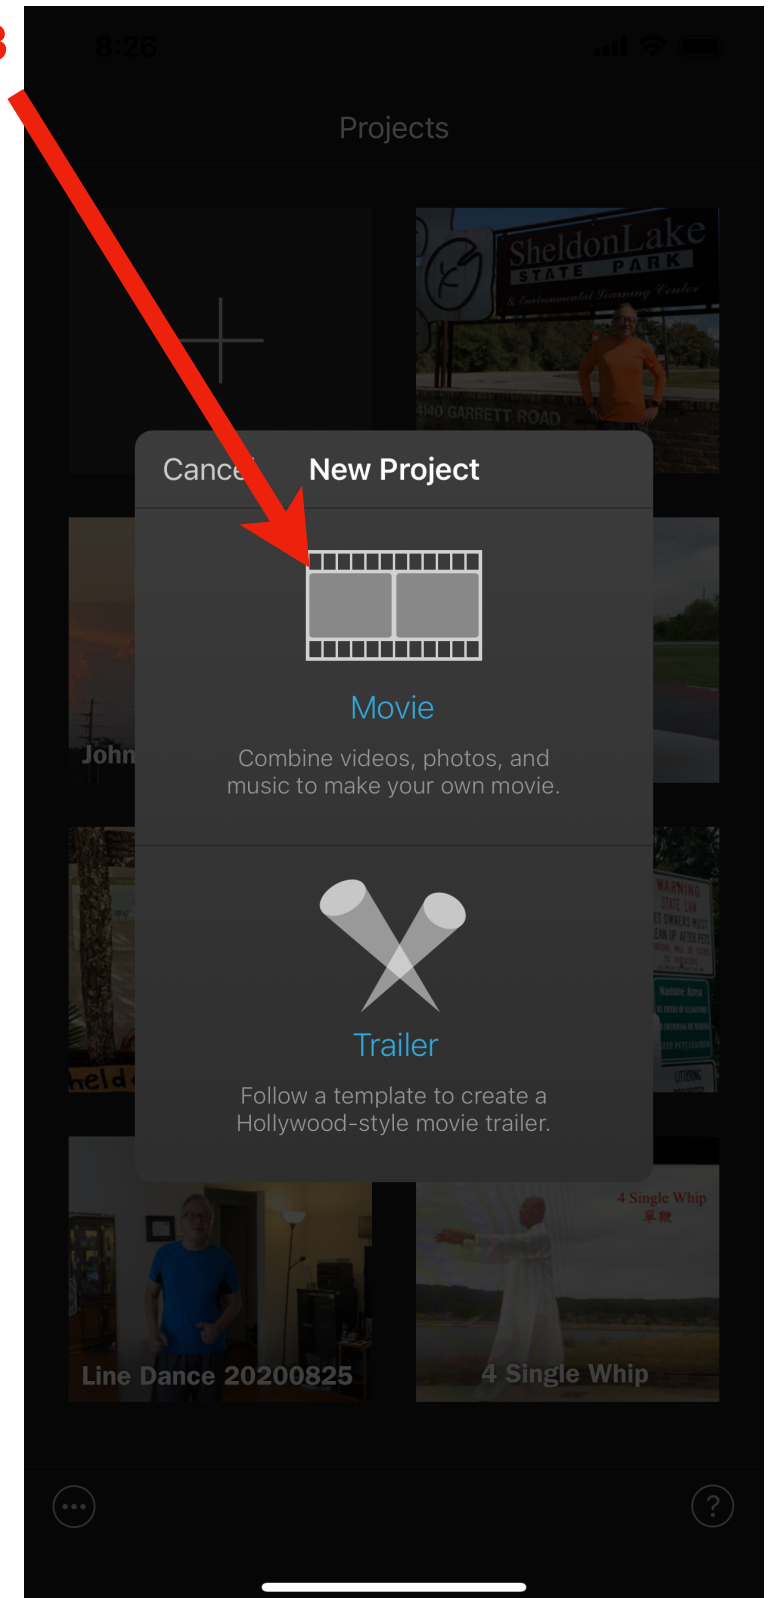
3

8:26

Projects

SheldonLake STATE PARK & Environmental Learning Center

140 GARRETT ROAD

Cance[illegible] New Project

Movie

Combine videos, photos, and music to make your own movie.

Trailer

Follow a template to create a Hollywood-style movie trailer.

John

held

WARNING STATE LAW PET OWNERS MUST CLEAN UP AFTER PETS

Nature Area

LITTERING

4 Single Whip 單鞭

Line Dance 20200825

4 Single Whip

?